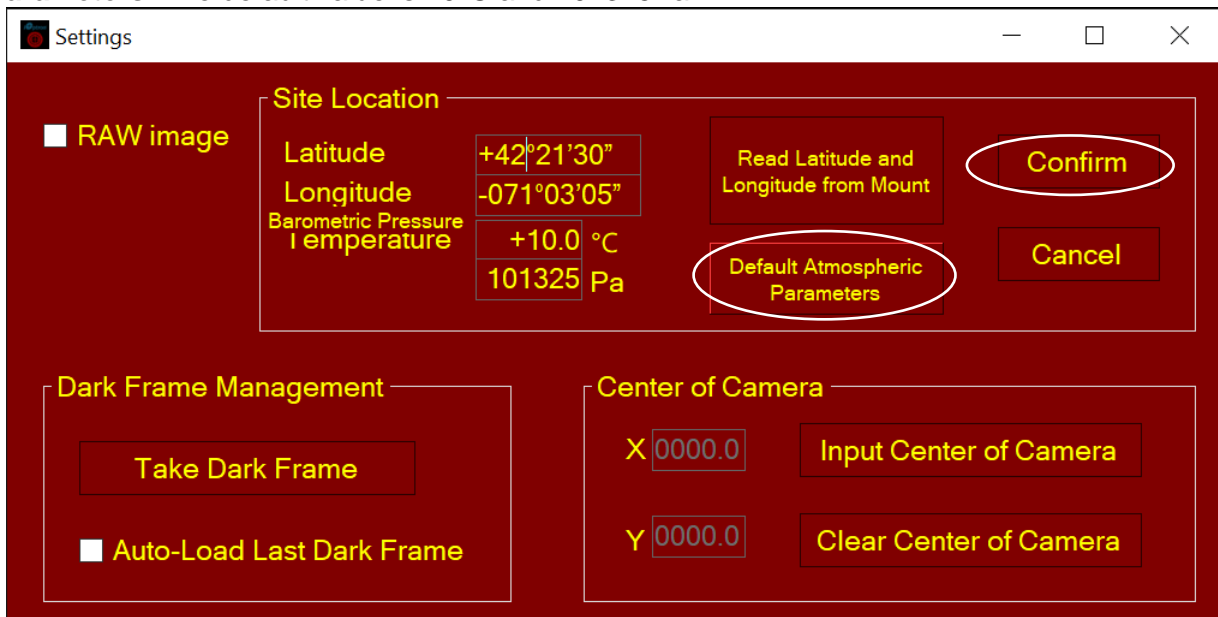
Settings

RAW image

Site Location

Latitude +42°21'30"

Longitude -071°03'05"

Barometric Pressure

Temperature +10.0 °C

101325 Pa

Read Latitude and Longitude from Mount

Default Atmospheric Parameters

Confirm

Cancel

Dark Frame Management

Take Dark Frame

Auto-Load Last Dark Frame

Center of Camera

X 0000.0

Input Center of Camera

Y 0000.0

Clear Center of Camera